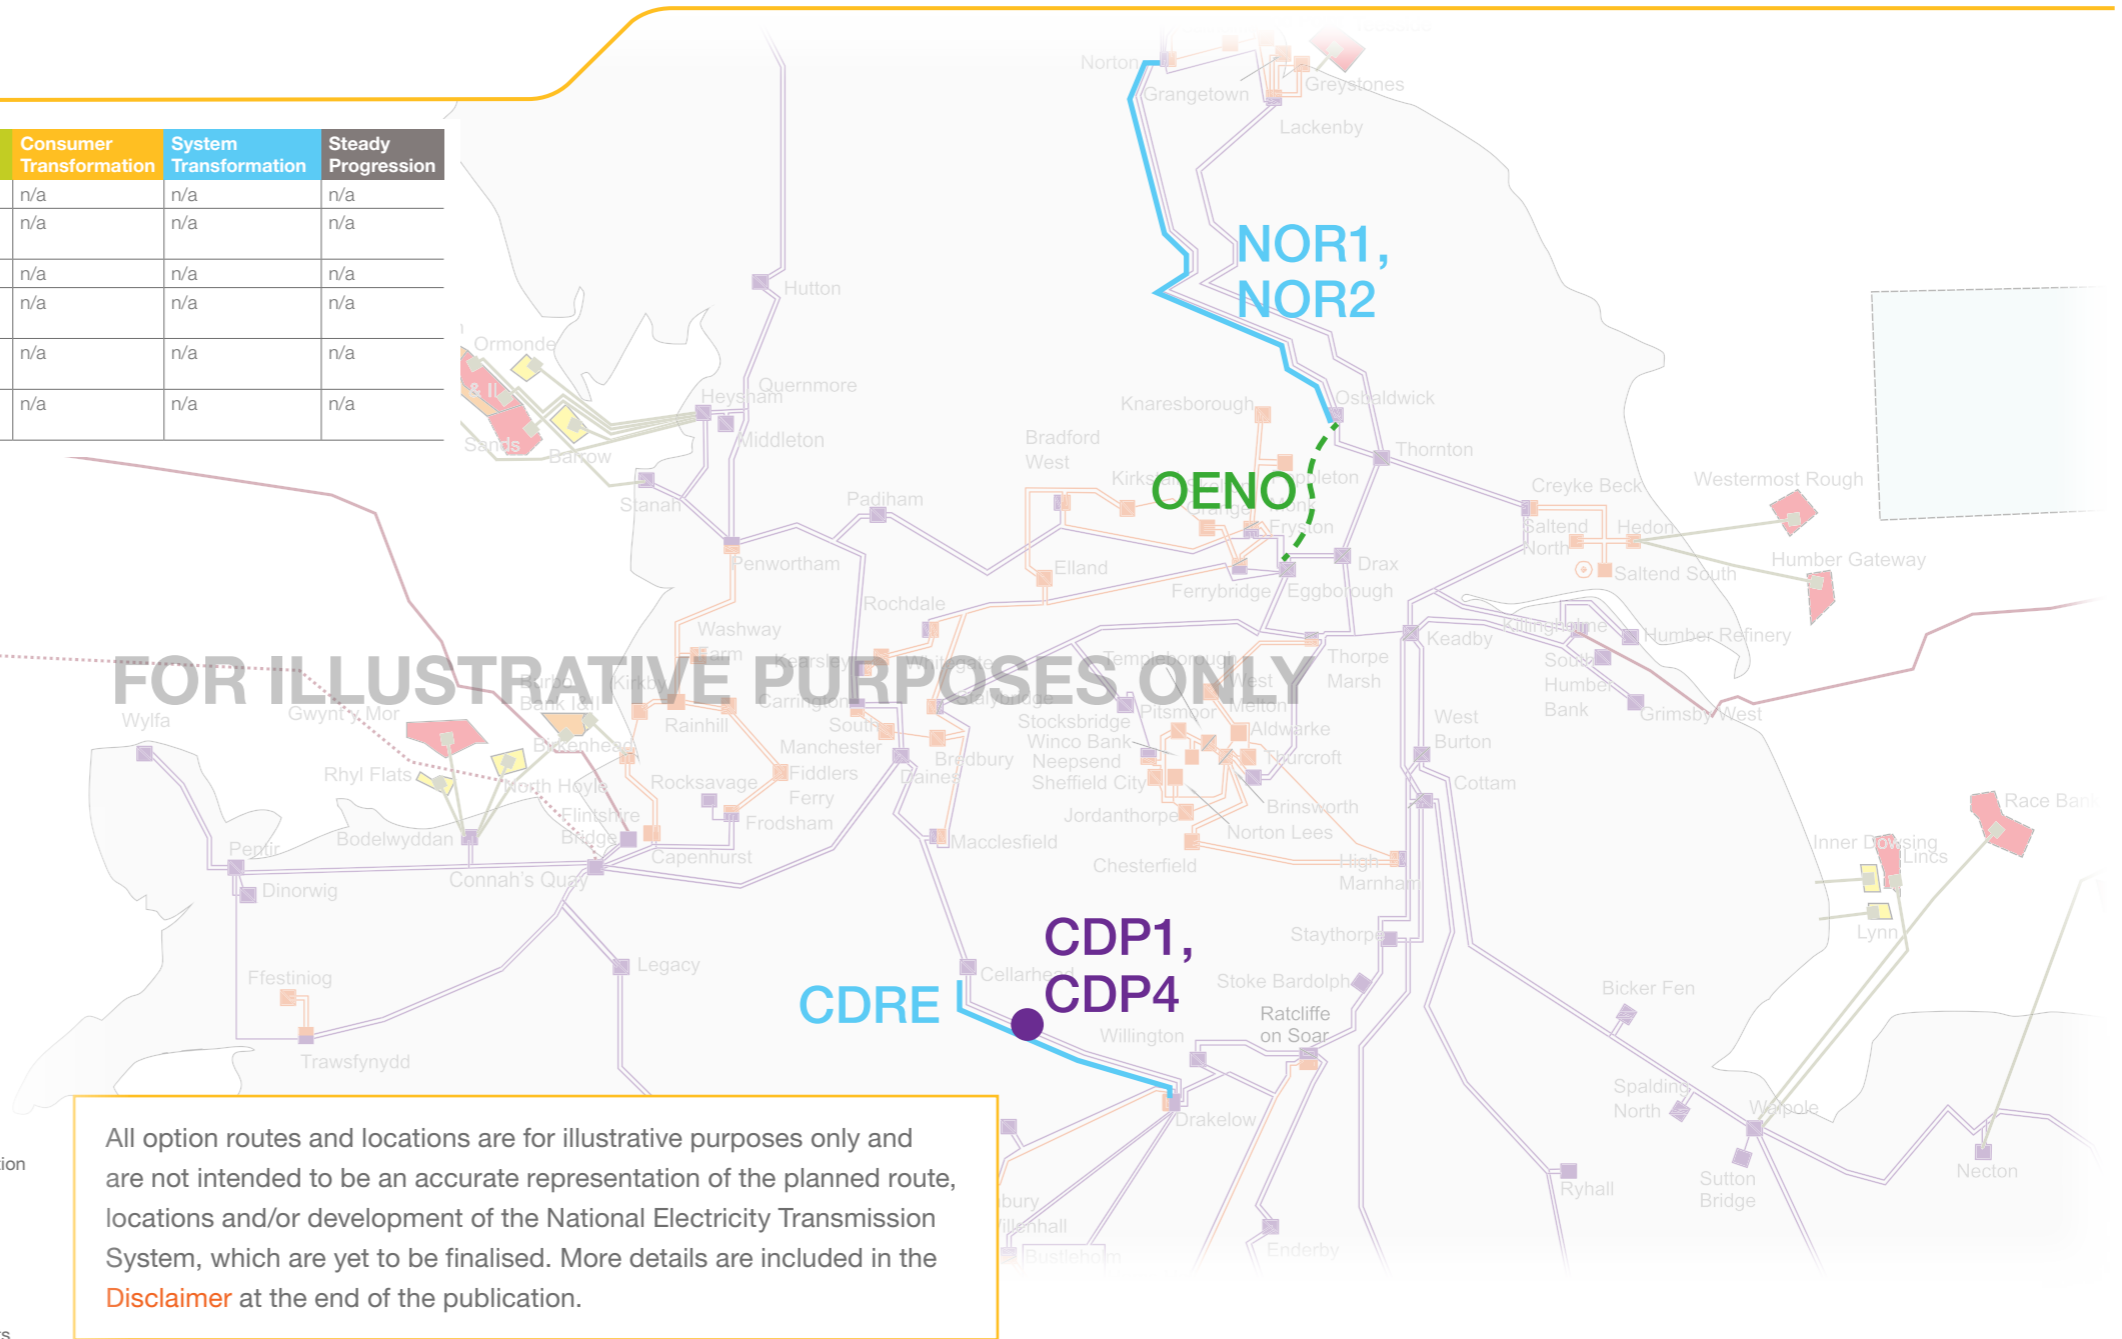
| Consumer Transformation | System Transformation | Steady Progression |
|---|---|---|
| n/a | n/a | n/a |
| n/a | n/a | n/a |
| n/a | n/a | n/a |
| n/a | n/a | n/a |
| n/a | n/a | n/a |
| n/a | n/a | n/a |

FOR ILLUSTRATIVE PURPOSES ONLY

NOR1, NOR2

OENO

CDP1, CDP4

CDRE

Norton
Grangetown
Greystones
Lackenby
Hutton
Ormonde
Heysham
Quernmore
Middleton
Sands
Barrow
Stanah
Knaresborough
Osbaldwick
Bradford West
Thornton
Kirkstall
Poppleton
Monk Fryston
Creyke Beck
Westermost Rough
Saltend North
Hedon
Saltend South
Humber Gateway
Padiham
Penwortham
Elland
Drax
Ferrybridge
Eggborough
Rochdale
Washway Farm
Kearsley
Whitegate
Templeborough
Thorpe Marsh
Keadby
Killingholme
Humber Refinery
South Humber Bank
Grimsby West
Wylfa
Gwynt y Mor
Burbo Bank
Kirkby
Carrington
South Manchester
Stalybridge
Stocksbridge
Winco Bank
Neepsend
Sheffield City
Pitsmoor
West Melton
Aldwarke
Thurcroft
West Burton
Cottam
Rhyl Flats
Birkenhead
North Hoyle
Rainhill
Rocksavage
Fiddlers Ferry
Frodsham
Bredbury
Daines
Jordanthorpe
Brinsworth
Norton Lees
Race Bank
Pentir
Bodelwyddan
Flintshire Bridge
Capenhurst
Macclesfield
Chesterfield
High Marnham
Inner Dowsing
Lincs
Dinorwig
Connah's Quay
Lynn
Staythorpe
Ffestiniog
Legacy
Cellarhead
Stoke Bardolph
Bicker Fen
Ratcliffe on Soar
Willington
Trawsfynydd
Spalding North
Drakelow
Walpole
Ryhall
Sutton Bridge
Necton
Enderby
Bushbury
Willenhall
Bustleholm

All option routes and locations are for illustrative purposes only and are not intended to be an accurate representation of the planned route, locations and/or development of the National Electricity Transmission System, which are yet to be finalised. More details are included in the Disclaimer at the end of the publication.